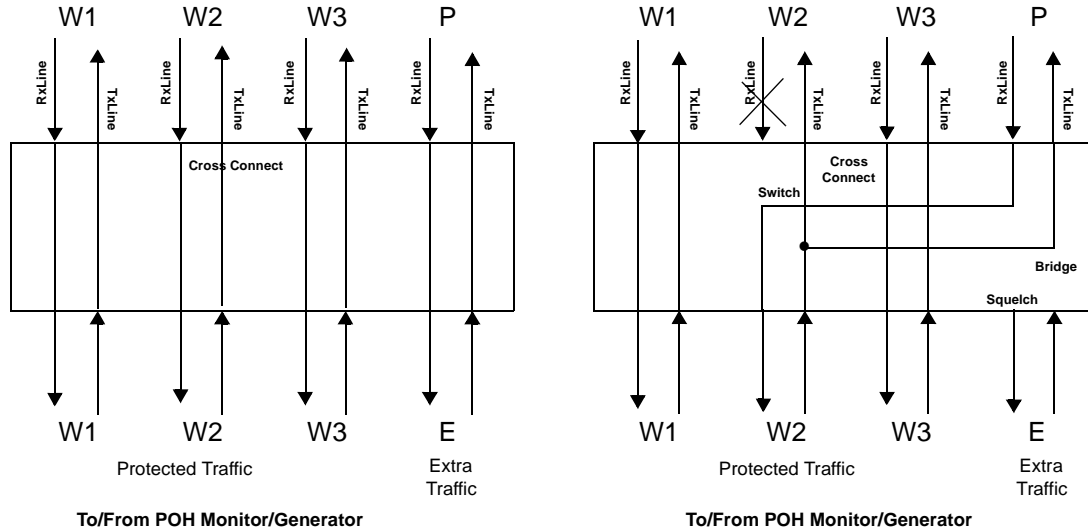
W1 W2 W3 P

RxLine TxLine RxLine TxLine RxLine TxLine RxLine TxLine

Cross Connect

W1 W2 W3 E

Protected Traffic

Extra Traffic

To/From POH Monitor/Generator

W1 W2 W3 P

RxLine TxLine RxLine TxLine RxLine TxLine RxLine TxLine

Cross Connect

Switch

Bridge

Squelch

W1 W2 W3 E

Protected Traffic

Extra Traffic

To/From POH Monitor/Generator